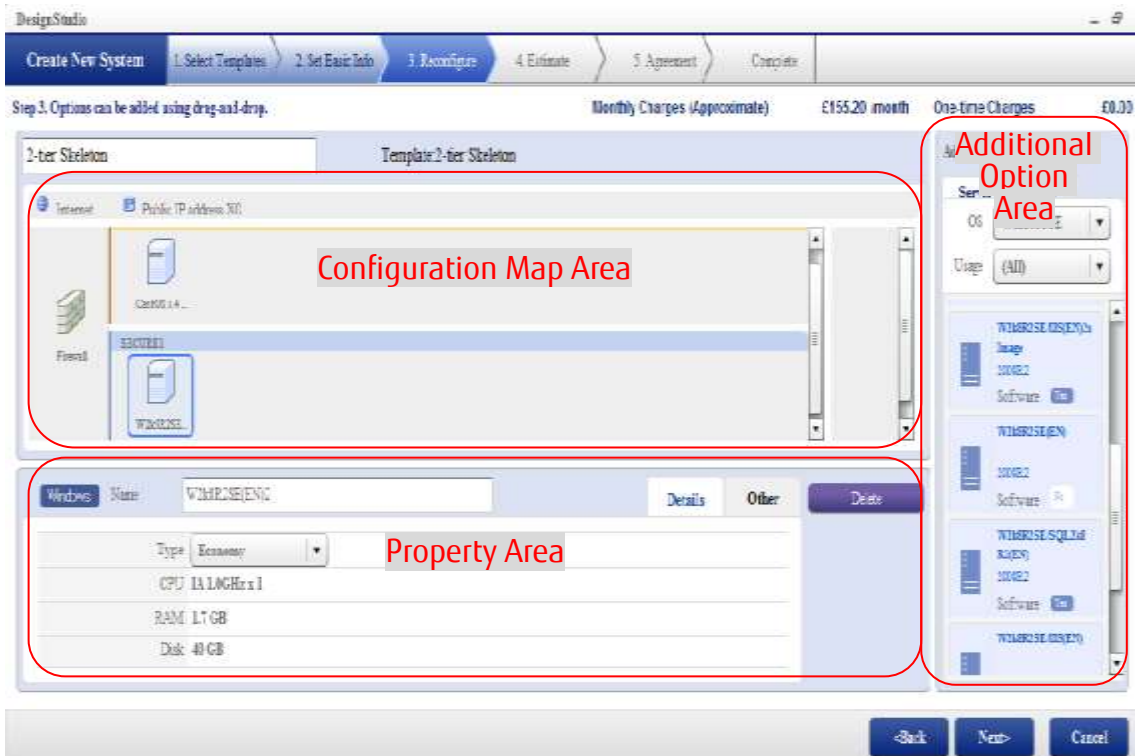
DesignStudio

Create New System
1. Select Templates
2. Set Basic Info
3. Reconfigure
4. Estimate
5. Agreement
Complete

Step 3. Options can be added using drag-and-drop.
Monthly Charges (Approximate)
£155.20 /month
One-time Charges
£0.00

2-tier Skeleton
Template:2-tier Skeleton

Internet
Public IP address 301

Configuration Map Area

CentOS 5.4...
Firewall
SECURE1
W2k8R2SE...

Additional Option Area
Ser...
OS
Usage
(All)

W2k8R2SE IIS(EN) Image
2008R2
Software
W2k8R2SE(EN)
2008R2
Software
W2k8R2SE SQL2k8 R2(EN)
2008R2
Software
W2k8R2SE IIS(EN)

Windows
Name
W2k8R2SE(EN)2
Details
Other
Delete

Property Area

Type
Economy
CPU
IA 1.0GHz x 1
RAM
1.7 GB
Disk
40 GB

<Back
Next>
Cancel